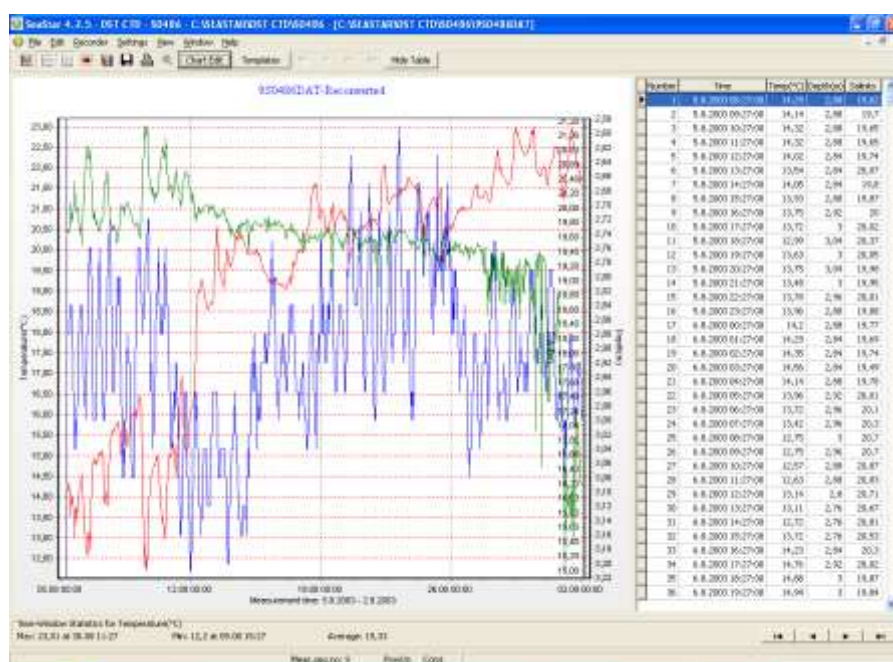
SeaStar 4.7.5 - DST CTD - S0486 - C:\SEASTAR\DST CTD\S0486 - [C:\SEASTAR\DST CTD\S0486\9S0486DAT]

File Edit Recorder Settings View Window Help

Chart Edit Templates Hide Table

9S0486DAT-Reconverted

23,00
22,60
22,20
21,80
21,40
21,00
20,60
20,20
19,80
19,40
19,00
18,60
18,20
17,80
17,40
17,00
16,60
16,20
15,80
15,40
15,00
14,60
14,20
13,80
13,40
13,00
12,60

Temperature(°C)

Depth(m)

06:00:00:00 12:00:00:00 18:00:00:00 24:00:00:00 02:00:00:00

Measurement time: 5.8.2003 - 2.9.2003

| Number | Time | Temp(°C) | Depth(m) | Salinity |
|---|---|---|---|---|
| 1 | 5.8.2003 08:27:00 | 14,29 | 2,98 | 19,82 |
| 2 | 5.8.2003 09:27:00 | 14,14 | 2,98 | 19,7 |
| 3 | 5.8.2003 10:27:00 | 14,32 | 2,98 | 19,65 |
| 4 | 5.8.2003 11:27:00 | 14,32 | 2,98 | 19,65 |
| 5 | 5.8.2003 12:27:00 | 14,02 | 2,98 | 19,74 |
| 6 | 5.8.2003 13:27:00 | 13,54 | 2,94 | 19,87 |
| 7 | 5.8.2003 14:27:00 | 14,05 | 2,94 | 19,8 |
| 8 | 5.8.2003 15:27:00 | 13,93 | 2,98 | 19,87 |
| 9 | 5.8.2003 16:27:00 | 13,75 | 2,92 | 20 |
| 10 | 5.8.2003 17:27:00 | 13,72 | 3 | 19,82 |
| 11 | 5.8.2003 18:27:00 | 12,99 | 3,04 | 20,37 |
| 12 | 5.8.2003 19:27:00 | 13,63 | 3 | 19,95 |
| 13 | 5.8.2003 20:27:00 | 13,75 | 3,04 | 19,98 |
| 14 | 5.8.2003 21:27:00 | 13,48 | 3 | 19,95 |
| 15 | 5.8.2003 22:27:00 | 13,78 | 2,96 | 19,81 |
| 16 | 5.8.2003 23:27:00 | 13,96 | 2,98 | 19,80 |
| 17 | 6.8.2003 00:27:00 | 14,2 | 2,98 | 19,77 |
| 18 | 6.8.2003 01:27:00 | 14,29 | 2,94 | 19,69 |
| 19 | 6.8.2003 02:27:00 | 14,35 | 2,94 | 19,74 |
| 20 | 6.8.2003 03:27:00 | 14,56 | 2,94 | 19,49 |
| 21 | 6.8.2003 04:27:00 | 14,14 | 2,98 | 19,78 |
| 22 | 6.8.2003 05:27:00 | 13,96 | 2,92 | 19,81 |
| 23 | 6.8.2003 06:27:00 | 13,72 | 2,96 | 20,1 |
| 24 | 6.8.2003 07:27:00 | 13,42 | 2,96 | 20,3 |
| 25 | 6.8.2003 08:27:00 | 12,75 | 3 | 20,7 |
| 26 | 6.8.2003 09:27:00 | 12,75 | 2,96 | 20,7 |
| 27 | 6.8.2003 10:27:00 | 12,57 | 2,98 | 19,87 |
| 28 | 6.8.2003 11:27:00 | 12,63 | 2,98 | 19,85 |
| 29 | 6.8.2003 12:27:00 | 13,14 | 2,8 | 20,71 |
| 30 | 6.8.2003 13:27:00 | 13,11 | 2,76 | 19,67 |
| 31 | 6.8.2003 14:27:00 | 12,72 | 2,76 | 19,81 |
| 32 | 6.8.2003 15:27:00 | 13,72 | 2,76 | 19,53 |
| 33 | 6.8.2003 16:27:00 | 14,23 | 2,94 | 20,3 |
| 34 | 6.8.2003 17:27:00 | 14,76 | 2,92 | 19,82 |
| 35 | 6.8.2003 18:27:00 | 14,68 | 3 | 19,87 |
| 36 | 6.8.2003 19:27:00 | 14,94 | 3 | 19,84 |

Time-window statistics for Temperature(°C)
Max: 23,01 at 30.08 11:27 Min: 12,2 at 09.08 15:27 Average: 19,31

Measures: 3 Position: Conn